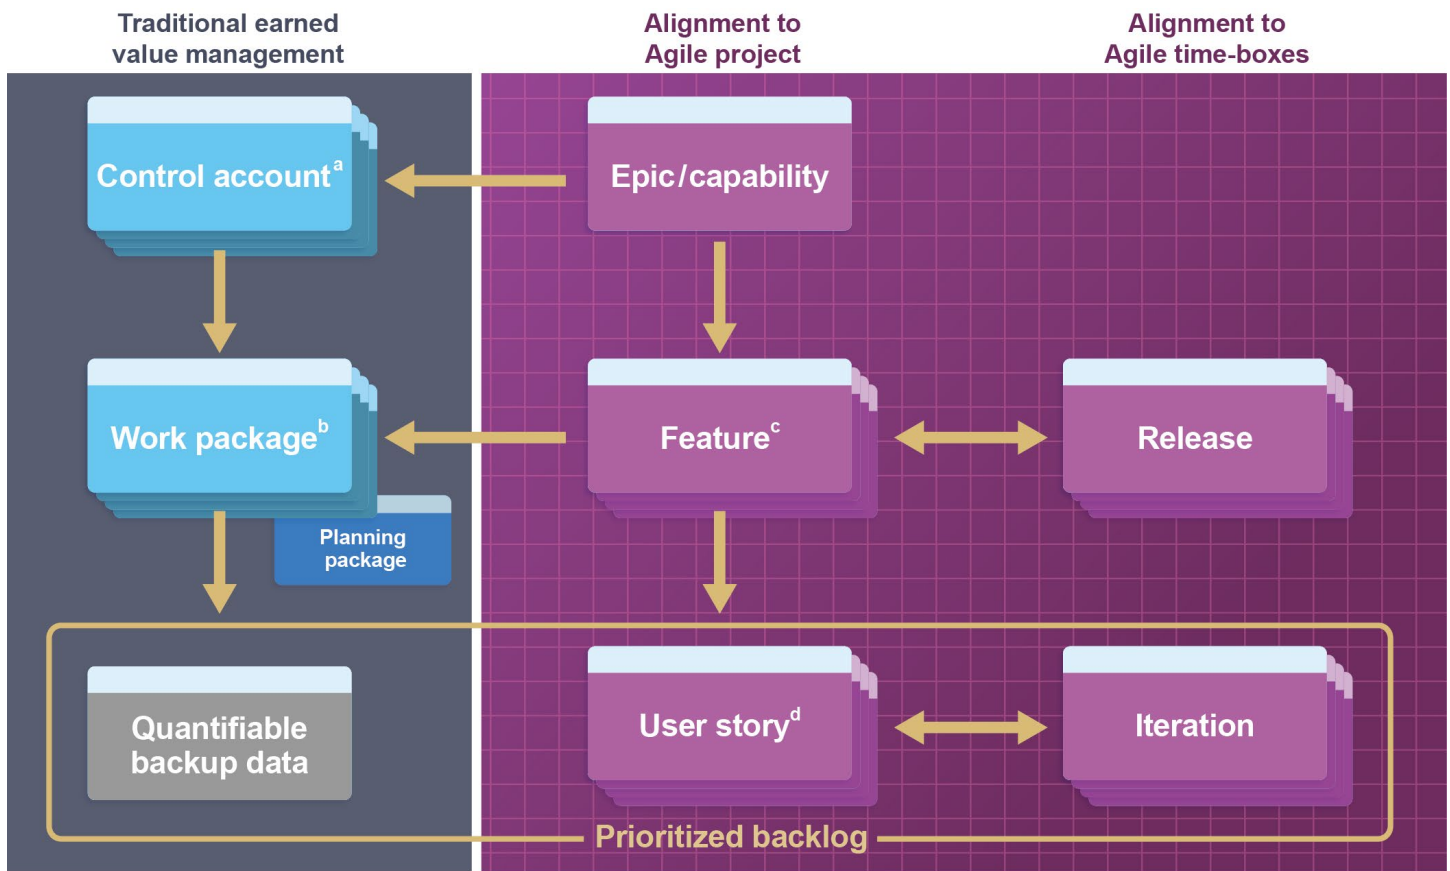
Traditional earned value management

Alignment to Agile project

Alignment to Agile time-boxes

Control account$^{a}$

Epic/capability

Work package$^{b}$

Feature$^{c}$

Release

Planning package

Quantifiable backup data

User story$^{d}$

Iteration

Prioritized backlog